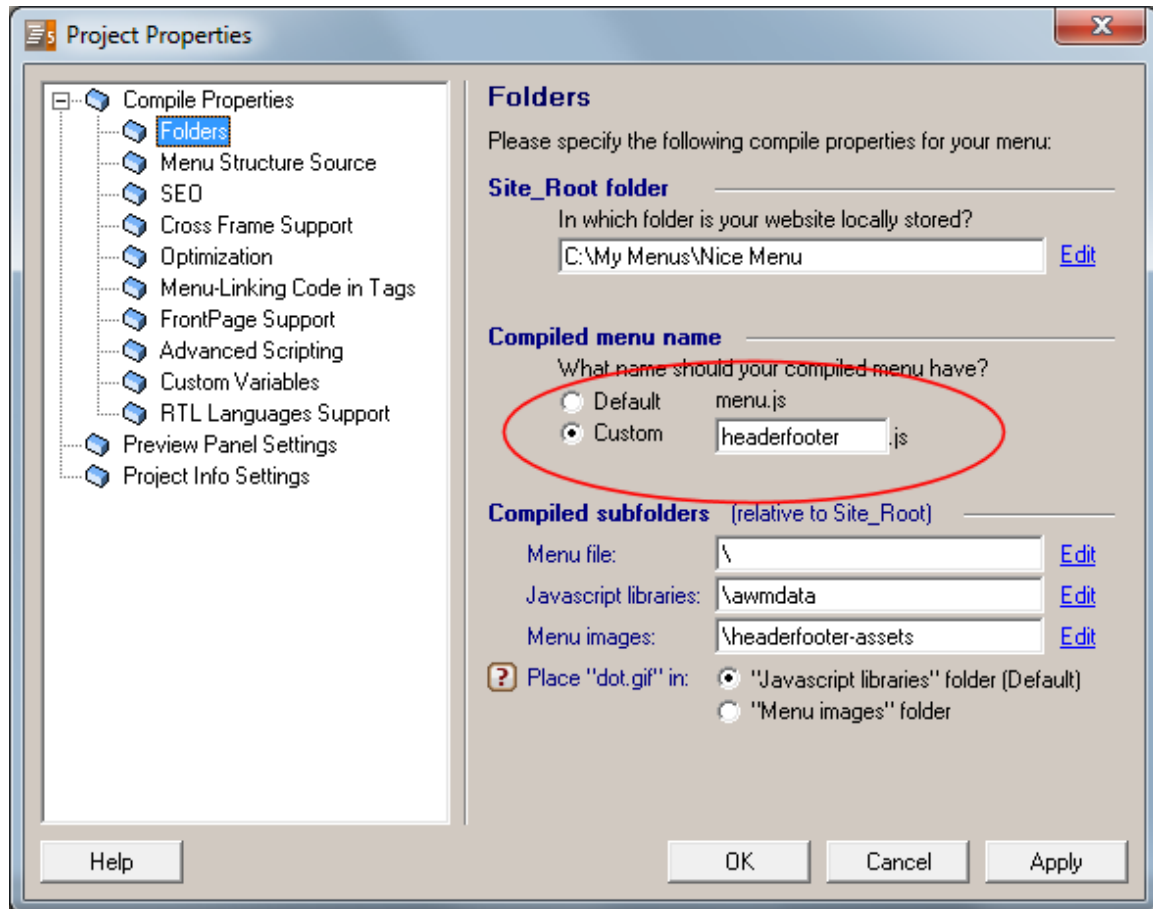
Project Properties

Compile Properties
Folders
Menu Structure Source
SEO
Cross Frame Support
Optimization
Menu-Linking Code in Tags
FrontPage Support
Advanced Scripting
Custom Variables
RTL Languages Support
Preview Panel Settings
Project Info Settings

Folders

Please specify the following compile properties for your menu:

Site_Root folder

In which folder is your website locally stored?

C:\My Menus\Nice Menu Edit

Compiled menu name

What name should your compiled menu have?

Default menu.js
Custom headerfooter .js

Compiled subfolders (relative to Site_Root)

| | | |
|---|---|---|
| Menu file: | \ | Edit |
| Javascript libraries: | \awmdata | Edit |
| Menu images: | \headerfooter-assets | Edit |

? Place "dot.gif" in: "Javascript libraries" folder (Default)
"Menu images" folder

Help OK Cancel Apply